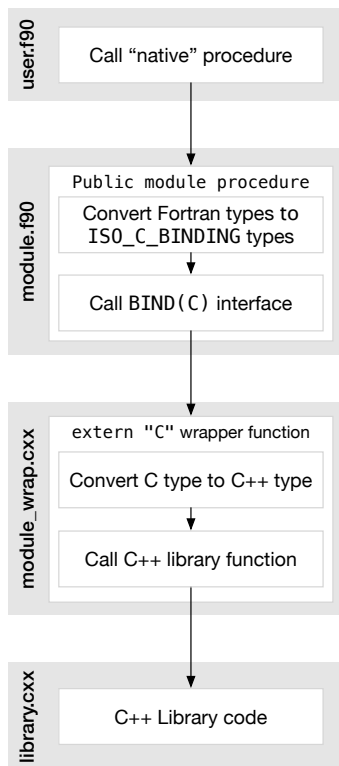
user.f90

Call “native” procedure

module.f90

Public module procedure

Convert Fortran types to ISO_C_BINDING types

Call BIND(C) interface

module_wrap.cxx

extern "C" wrapper function

Convert C type to C++ type

Call C++ library function

library.cxx

C++ Library code